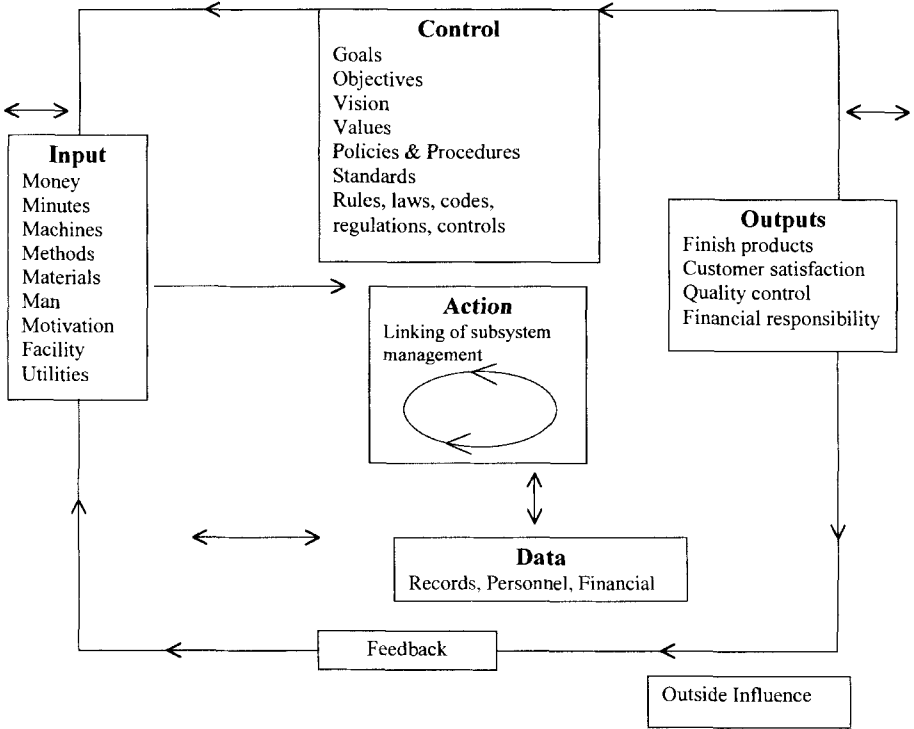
Control
Goals
Objectives
Vision
Values
Policies & Procedures
Standards
Rules, laws, codes, regulations, controls

Input
Money
Minutes
Machines
Methods
Materials
Man
Motivation
Facility
Utilities

Outputs
Finish products
Customer satisfaction
Quality control
Financial responsibility

Action
Linking of subsystem management

Data
Records, Personnel, Financial

Feedback

Outside Influence